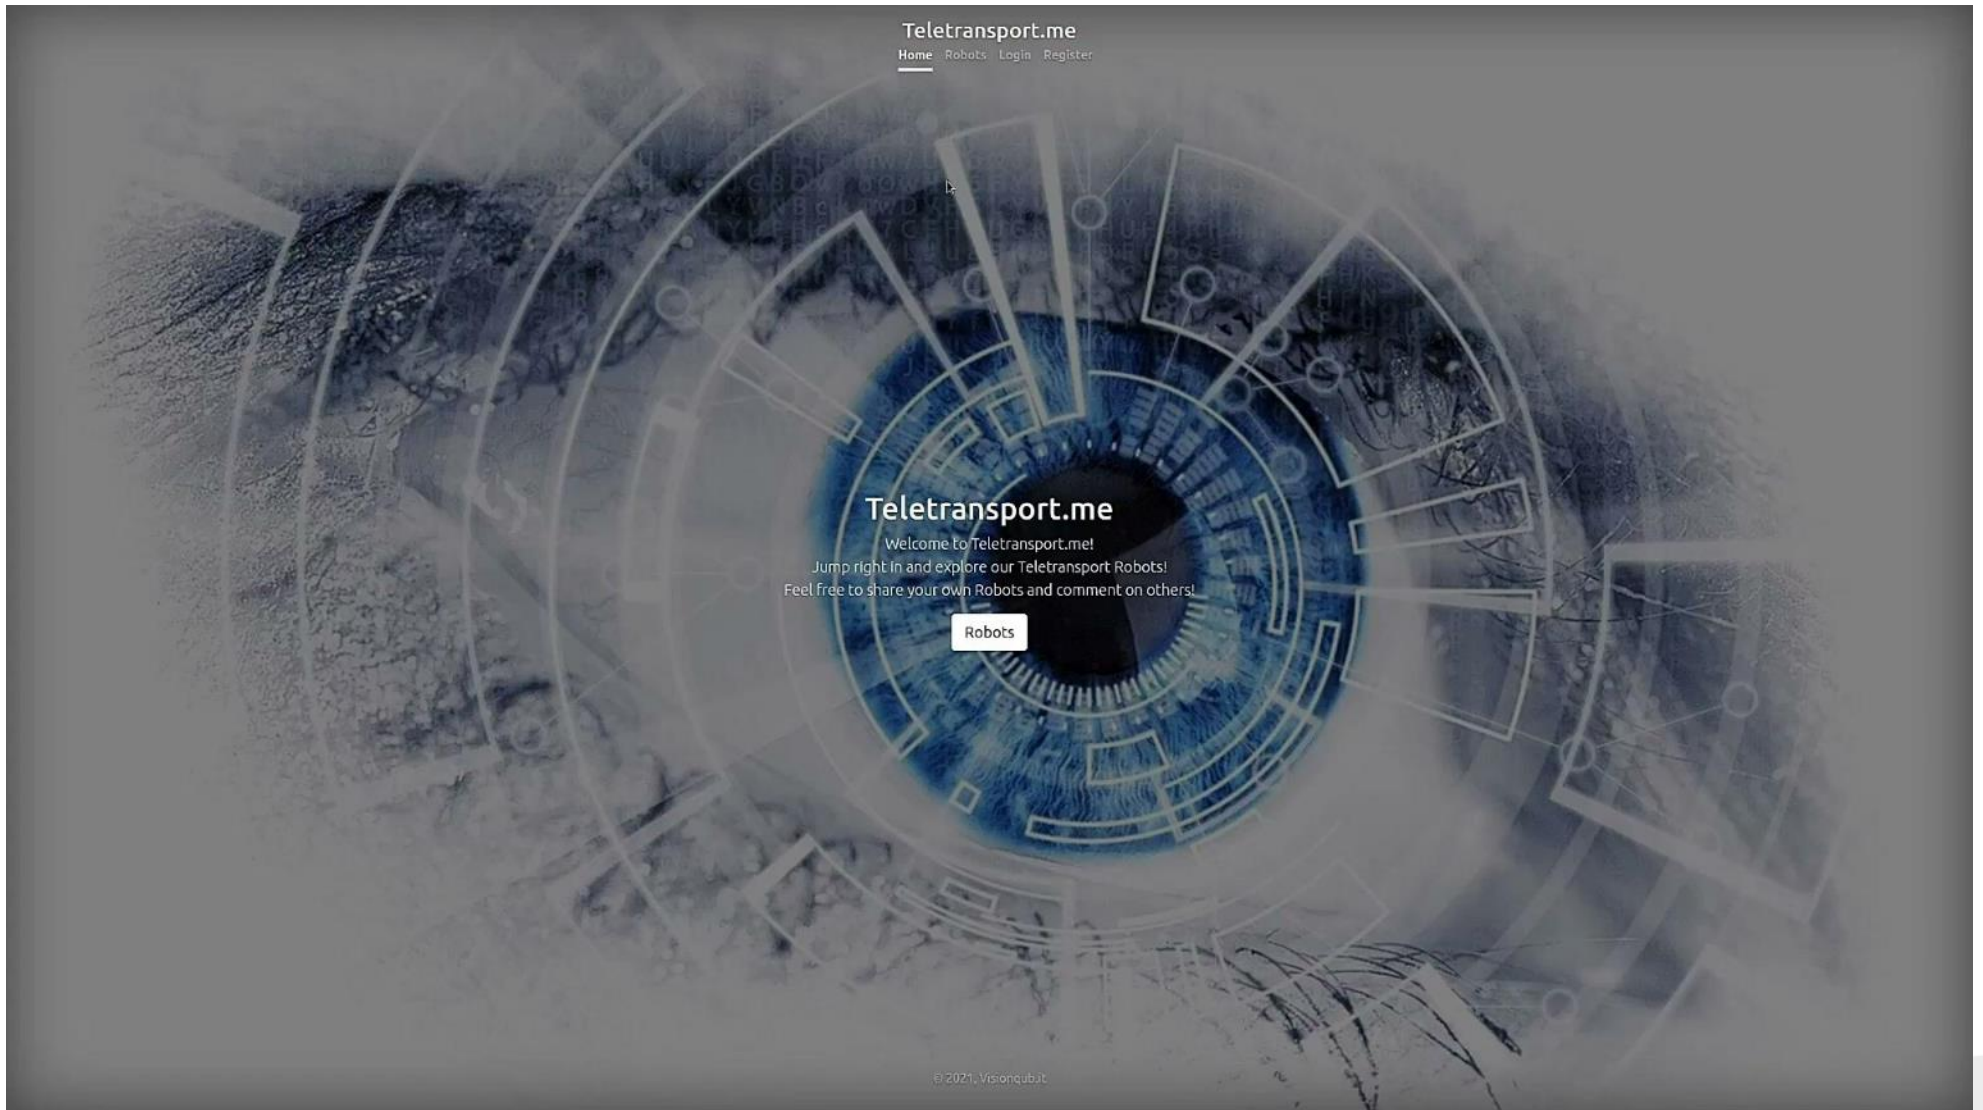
Teletransport.me

Home Robots Login Register

Teletransport.me

Welcome to Teletransport.me!
Jump right in and explore our Teletransport Robots!
Feel free to share your own Robots and comment on others!

Robots

© 2021, Visionqub.it